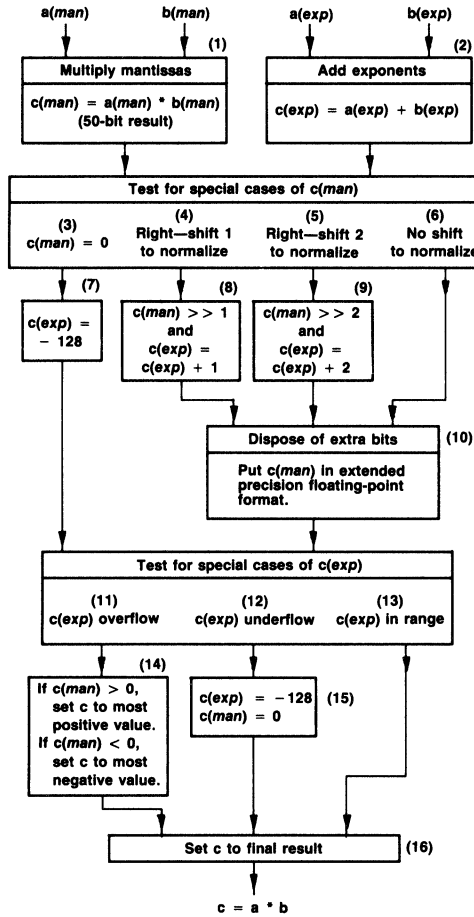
a(*man*) b(*man*) a(*exp*) b(*exp*)

(1)
Multiply mantissas
c(*man*) = a(*man*) * b(*man*)
(50-bit result)

(2)
Add exponents
c(*exp*) = a(*exp*) + b(*exp*)

Test for special cases of c(*man*)

(3)
c(*man*) = 0

(4)
Right—shift 1
to normalize

(5)
Right—shift 2
to normalize

(6)
No shift
to normalize

(7)
c(*exp*) =
− 128

(8)
c(*man*) >> 1
and
c(*exp*) =
c(*exp*) + 1

(9)
c(*man*) >> 2
and
c(*exp*) =
c(*exp*) + 2

Dispose of extra bits (10)
Put c(*man*) in extended precision floating-point format.

Test for special cases of c(*exp*)

(11)
c(*exp*) overflow

(12)
c(*exp*) underflow

(13)
c(*exp*) in range

(14)
If c(*man*) > 0,
set c to most
positive value.
If c(*man*) < 0,
set c to most
negative value.

c(*exp*) = −128 (15)
c(*man*) = 0

Set c to final result (16)

c = a * b